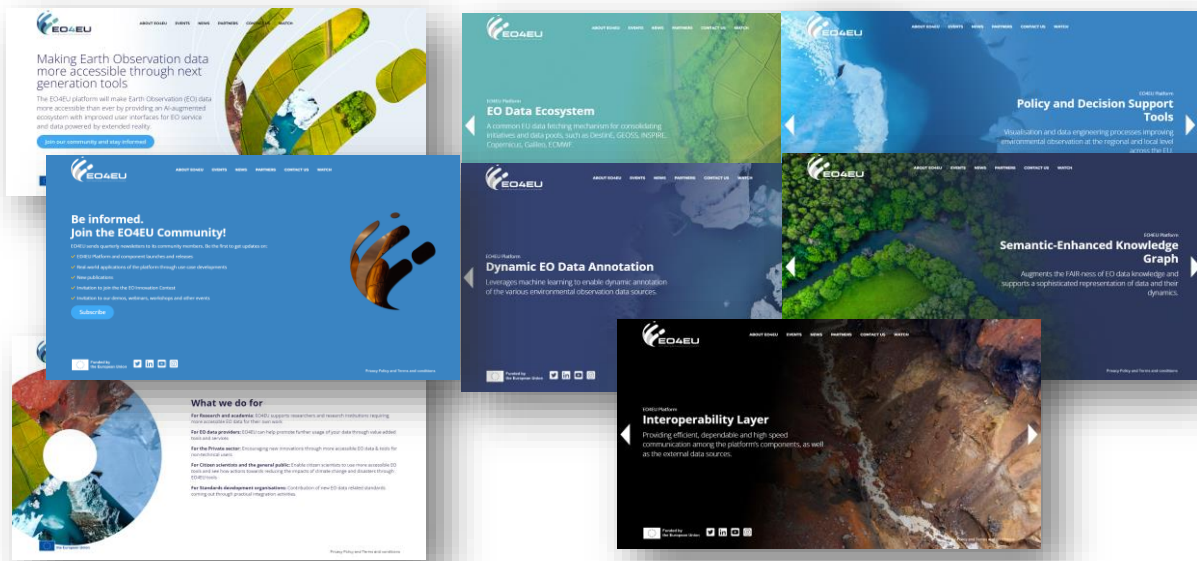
EO4EU

ABOUT EO4EU EVENTS NEWS PARTNERS CONTACT US WATCH

Making Earth Observation data more accessible through next generation tools

The EO4EU platform will make Earth Observation (EO) data more accessible than ever by providing an AI-augmented ecosystem with improved user interfaces for EO service and data powered by extended reality.

Join our community and stay informed

EO4EU

ABOUT EO4EU EVENTS NEWS PARTNERS CONTACT US WATCH

EO4EU Platform

EO Data Ecosystem

A common EU data fetching mechanism for consolidating initiatives and data pools, such as DestinE, GEOSS, INSPIRE, Copernicus, Galileo, ECMWF.

EO4EU

ABOUT EO4EU EVENTS NEWS PARTNERS CONTACT US WATCH

EO4EU Platform

Policy and Decision Support Tools

Visualisation and data engineering processes improving environmental observation at the regional and local level across the EU

EO4EU

ABOUT EO4EU EVENTS NEWS PARTNERS CONTACT US WATCH

Be informed. Join the EO4EU Community!

EO4EU sends quarterly newsletters to its community members. Be the first to get updates on:

EO4EU Platform and component launches and releases

Real-world applications of the platform through use case developments

New publications

Invitation to join the EO Innovation Contest

Invitation to our demos, webinars, workshops and other events

Subscribe

Funded by the European Union

Privacy Policy and Terms and conditions

EO4EU

ABOUT EO4EU EVENTS NEWS PARTNERS CONTACT US WATCH

EO4EU Platform

Dynamic EO Data Annotation

Leverages machine learning to enable dynamic annotation of the various environmental observation data sources.

Funded by the European Union

EO4EU

ABOUT EO4EU EVENTS NEWS PARTNERS CONTACT US WATCH

EO4EU Platform

Semantic-Enhanced Knowledge Graph

Augments the FAIR-ness of EO data knowledge and supports a sophisticated representation of data and their dynamics.

Privacy Policy and Terms and conditions

What we do for

For Research and academia: EO4EU supports researchers and research institutions requiring more accessible EO data for their own work.

For EO data providers: EO4EU can help promote further usage of your data through value added tools and services.

For the Private sector: Encouraging new innovations through more accessible EO data & tools for non-technical users.

For Citizen scientists and the general public: Enable citizen scientists to use more accessible EO tools and see how actions towards reducing the impacts of climate change and disasters through EO4EU tools.

For Standards development organisations: Contribution of new EO data related standards coming out through practical integration activities.

the European Union

Privacy Policy and Terms and conditions

EO4EU

ABOUT EO4EU EVENTS NEWS PARTNERS CONTACT US WATCH

EO4EU Platform

Interoperability Layer

Providing efficient, dependable and high speed communication among the platform's components, as well as the external data sources.

Funded by the European Union

Privacy Policy and Terms and conditions